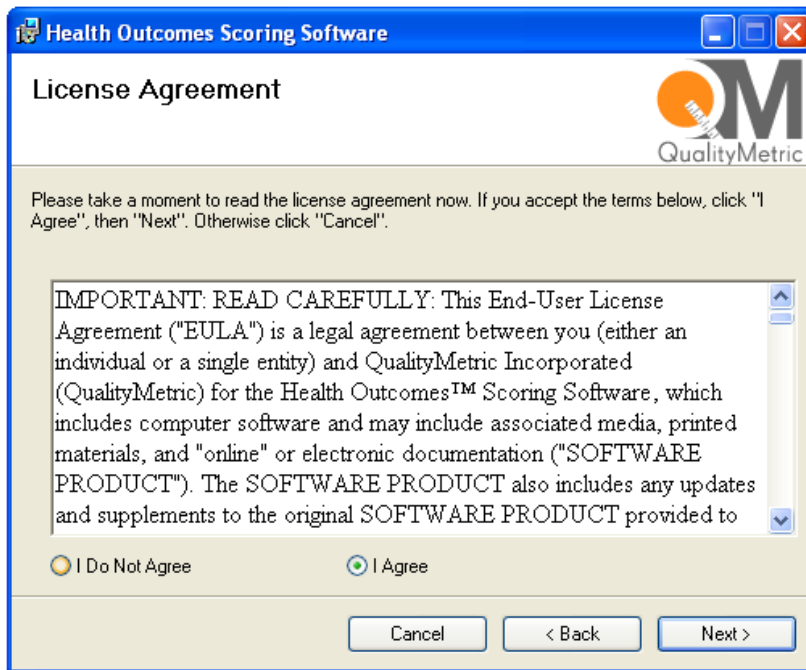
Health Outcomes Scoring Software

License Agreement

QM
QualityMetric

Please take a moment to read the license agreement now. If you accept the terms below, click "I Agree", then "Next". Otherwise click "Cancel".

IMPORTANT: READ CAREFULLY: This End-User License Agreement ("EULA") is a legal agreement between you (either an individual or a single entity) and QualityMetric Incorporated (QualityMetric) for the Health Outcomes™ Scoring Software, which includes computer software and may include associated media, printed materials, and "online" or electronic documentation ("SOFTWARE PRODUCT"). The SOFTWARE PRODUCT also includes any updates and supplements to the original SOFTWARE PRODUCT provided to

I Do Not Agree

I Agree

Cancel

< Back

Next >